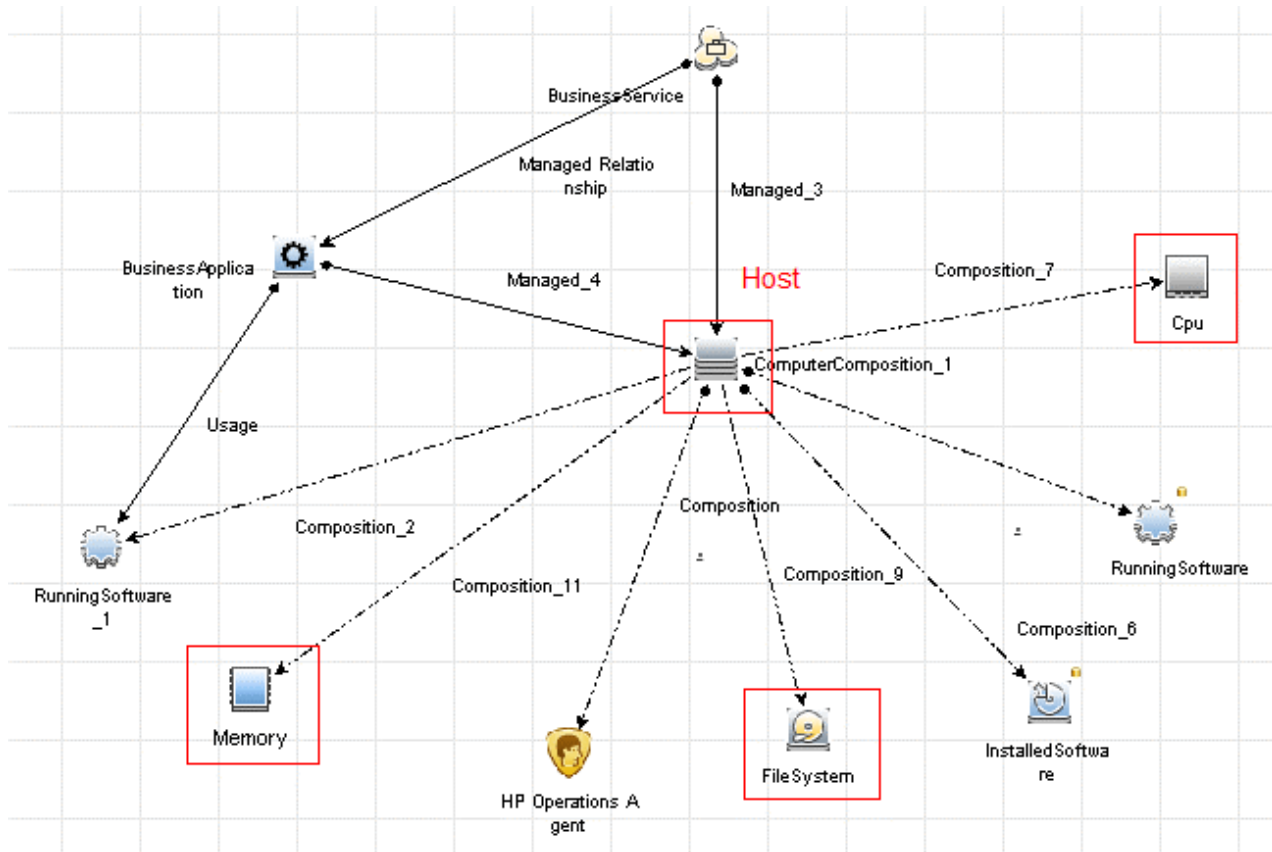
BusinessService

Managed Relationship

Managed_3

BusinessApplication

Managed_4

Host

Composition_7

Cpu

ComputerComposition_1

Usage

Composition

Composition_2

RunningSoftware

Composition_11

Composition_9

RunningSoftware_1

Composition_6

Memory

HP Operations Agent

FileSystem

InstalledSoftware